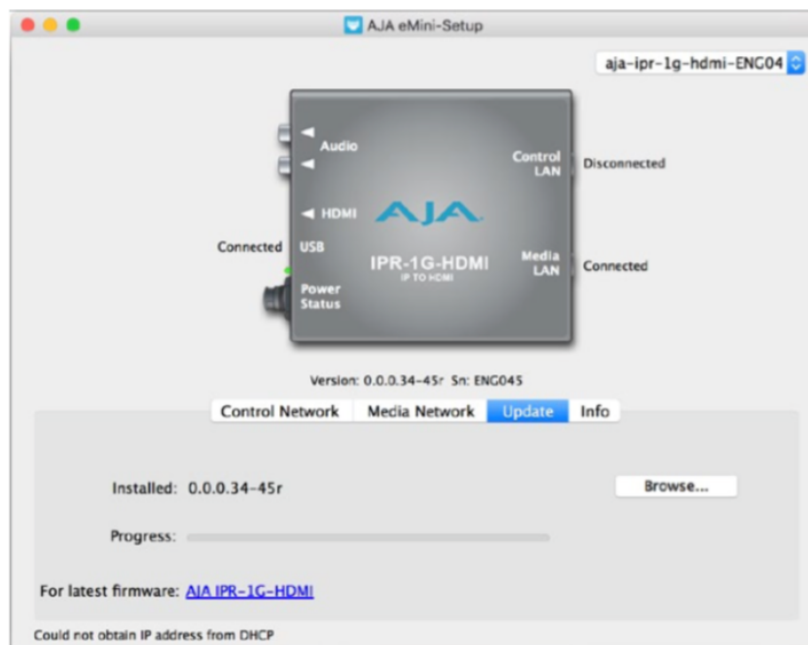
AJA eMini-Setup

aja-ipr-1g-hdmi-ENG04

Audio

HDMI

Connected USB

Power Status

AJA

IPR-1G-HDMI
IP TO HDMI

Control LAN

Disconnected

Media LAN

Connected

Version: 0.0.0.34-45r Sn: ENG045

Control Network | Media Network | Update | Info

Installed: 0.0.0.34-45r

Browse...

Progress:

For latest firmware: AJA IPR-1G-HDMI

Could not obtain IP address from DHCP